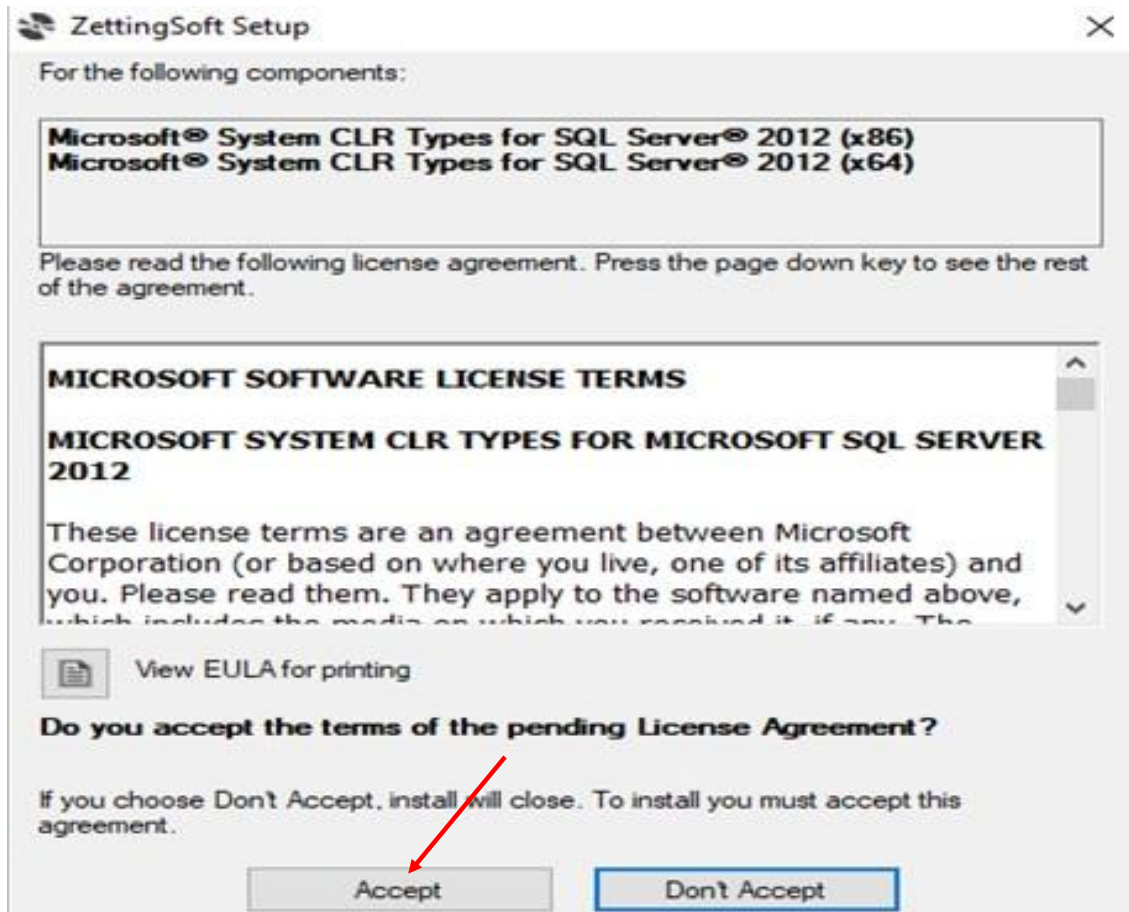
ZettingSoft Setup

For the following components:

Microsoft® System CLR Types for SQL Server® 2012 (x86)
Microsoft® System CLR Types for SQL Server® 2012 (x64)

Please read the following license agreement. Press the page down key to see the rest of the agreement.

MICROSOFT SOFTWARE LICENSE TERMS

MICROSOFT SYSTEM CLR TYPES FOR MICROSOFT SQL SERVER 2012

These license terms are an agreement between Microsoft Corporation (or based on where you live, one of its affiliates) and you. Please read them. They apply to the software named above, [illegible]

View EULA for printing

Do you accept the terms of the pending License Agreement?

If you choose Don't Accept, install will close. To install you must accept this agreement.

Accept

Don't Accept